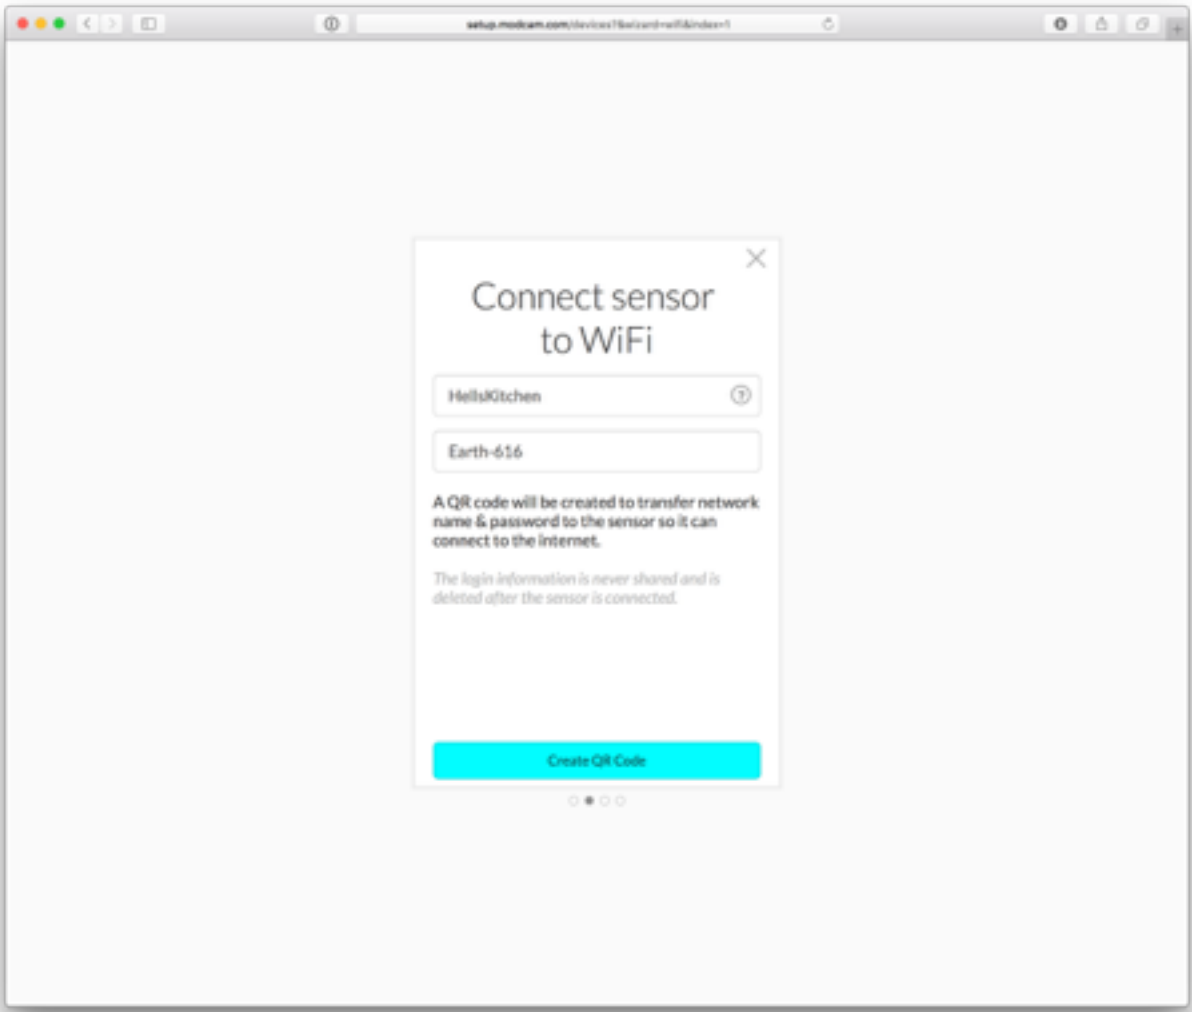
setup.modcam.com/devices?&wizard=wifi&index=1

Connect sensor to WiFi

HellsKitchen

Earth-616

A QR code will be created to transfer network name & password to the sensor so it can connect to the internet.

The login information is never shared and is deleted after the sensor is connected.

Create QR Code